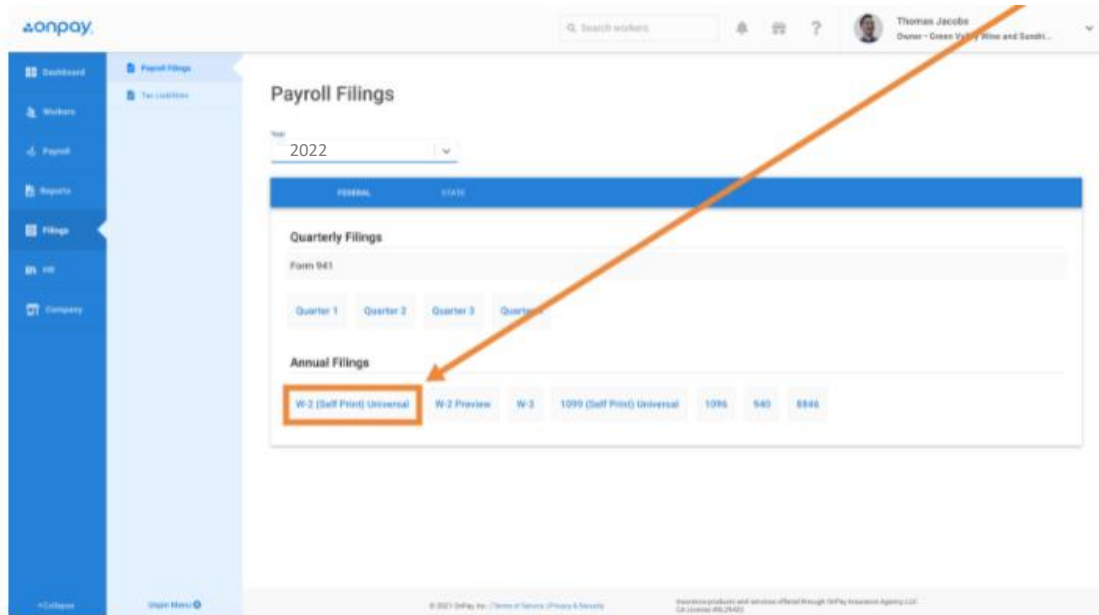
onpay.

Search workers

?

Thomas Jacobs
Owner - Green Va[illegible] Wine and Sandri...

Dashboard
Workers
Payroll
Reports
Filings
HR
Company

«Collapse

Payroll Filings
Tax Liabilities

Unpin Menu

Payroll Filings

Year
2022

FEDERAL
STATE

Quarterly Filings

Form 941

Quarter 1
Quarter 2
Quarter 3
Quarter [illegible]

Annual Filings

W-2 (Self Print) Universal
W-2 Preview
W-3
1099 (Self Print) Universal
1096
940
8846

© 2021 OnPay, Inc. | Terms of Service | Privacy & Security

Insurance products and services offered through OnPay Insurance Agency LLC
CA License #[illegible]